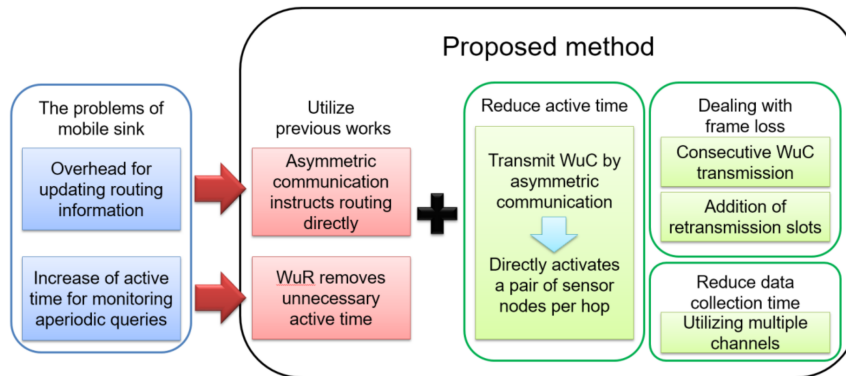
The problems of mobile sink

Overhead for updating routing information

Increase of active time for monitoring aperiodic queries

Proposed method

Utilize previous works

Asymmetric communication instructs routing directly

WuR removes unnecessary active time

Reduce active time

Transmit WuC by asymmetric communication

Directly activates a pair of sensor nodes per hop

Dealing with frame loss

Consecutive WuC transmission

Addition of retransmission slots

Reduce data collection time

Utilizing multiple channels